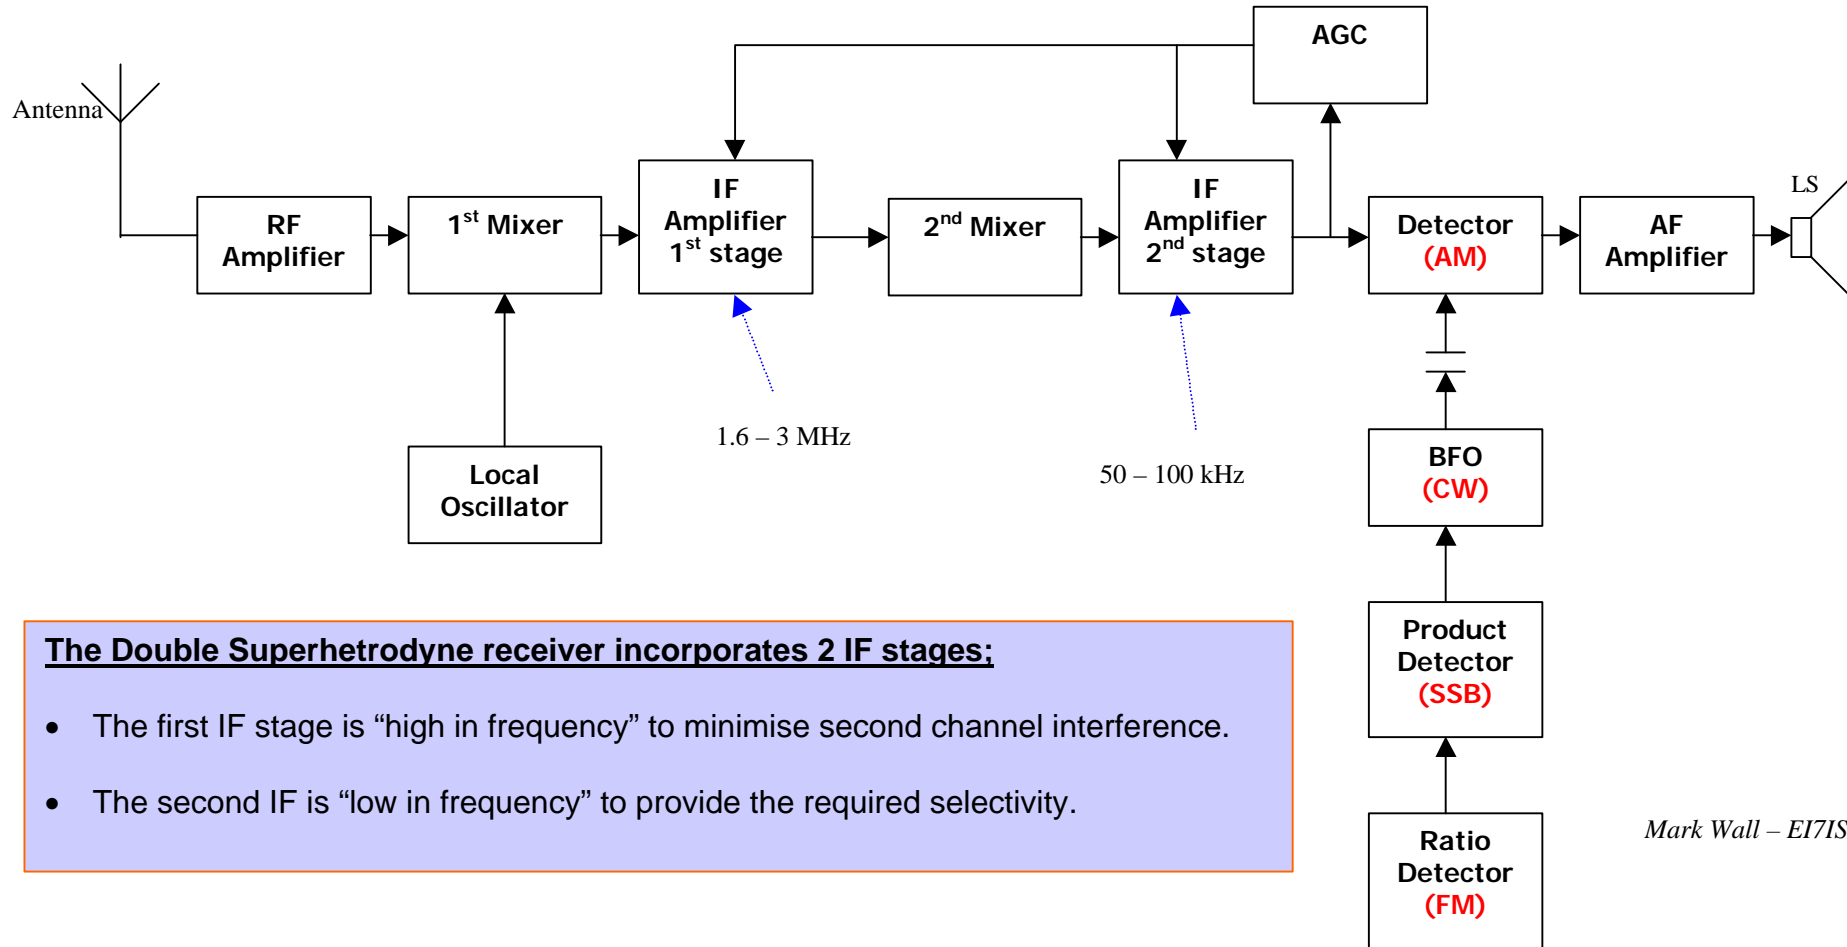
AGC

Antenna

RF Amplifier

1$^{st}$ Mixer

IF Amplifier 1$^{st}$ stage

2$^{nd}$ Mixer

IF Amplifier 2$^{nd}$ stage

Detector (AM)

AF Amplifier

LS

Local Oscillator

1.6 – 3 MHz

50 – 100 kHz

BFO (CW)

Product Detector (SSB)

Ratio Detector (FM)

The Double Superhetrodyne receiver incorporates 2 IF stages;

- The first IF stage is “high in frequency” to minimise second channel interference.
- The second IF is “low in frequency” to provide the required selectivity.

Mark Wall – EI7IS